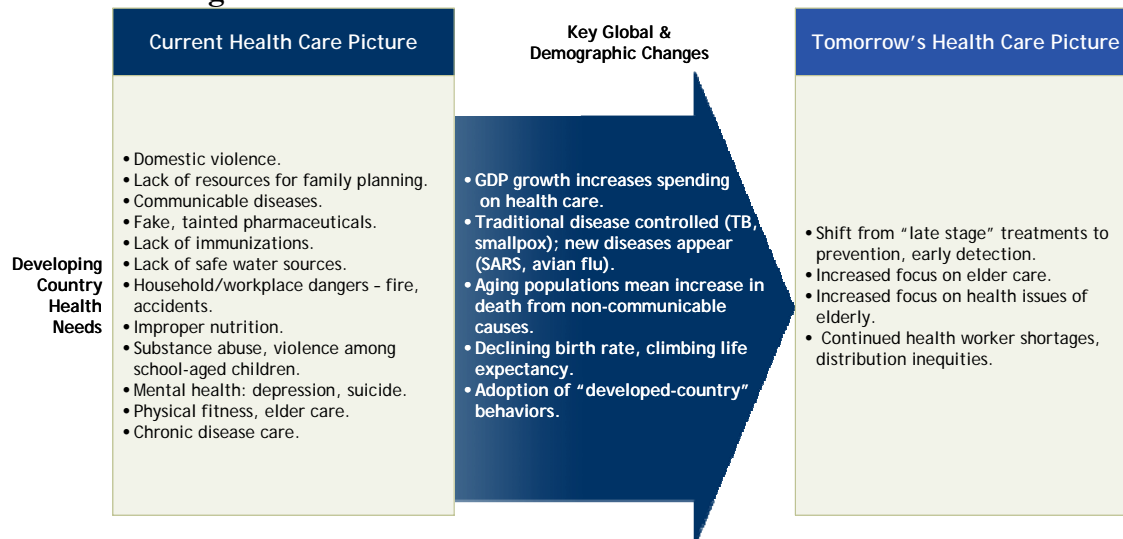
Current Health Care Picture

Key Global & Demographic Changes

Tomorrow's Health Care Picture

Developing Country Health Needs

• Domestic violence.
• Lack of resources for family planning.
• Communicable diseases.
• Fake, tainted pharmaceuticals.
• Lack of immunizations.
• Lack of safe water sources.
• Household/workplace dangers – fire, accidents.
• Improper nutrition.
• Substance abuse, violence among school-aged children.
• Mental health: depression, suicide.
• Physical fitness, elder care.
• Chronic disease care.

• GDP growth increases spending on health care.
• Traditional disease controlled (TB, smallpox); new diseases appear (SARS, avian flu).
• Aging populations mean increase in death from non-communicable causes.
• Declining birth rate, climbing life expectancy.
• Adoption of "developed-country" behaviors.

• Shift from "late stage" treatments to prevention, early detection.
• Increased focus on elder care.
• Increased focus on health issues of elderly.
• Continued health worker shortages, distribution inequities.